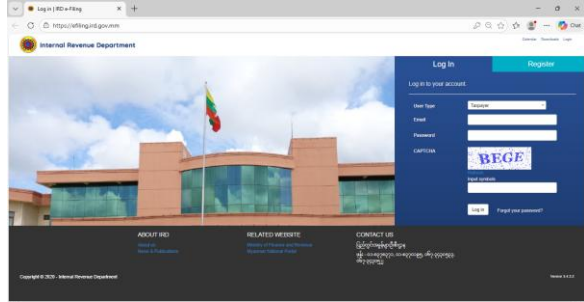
Log in | IRD e-Filing
https://efiling.ird.gov.mm
Internal Revenue Department
Overview Downloads Login
Log In
Register
Log in to your account
User Type
Taxpayer
Email
Password
CAPTCHA
BEGE
Input symbols
Log in
Forgot your password?
ABOUT IRD
About us
News & Publications
RELATED WEBSITE
Ministry of Planning and Finance
Myanmar National Portal
CONTACT US
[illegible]
Copyright © 2020 - Internal Revenue Department
Version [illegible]